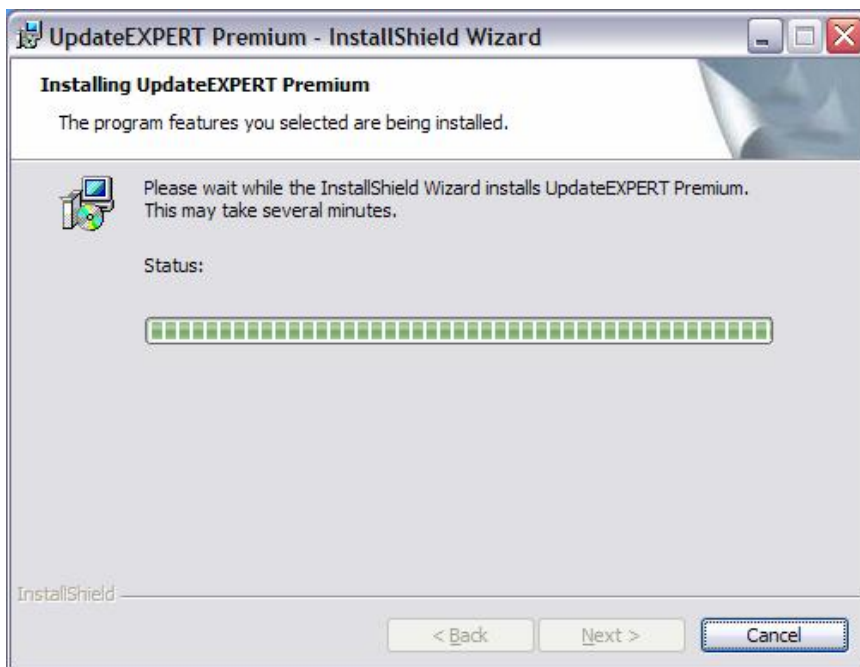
UpdateEXPERT Premium - InstallShield Wizard

Installing UpdateEXPERT Premium

The program features you selected are being installed.

Please wait while the InstallShield Wizard installs UpdateEXPERT Premium. This may take several minutes.

Status:

InstallShield

< Back

Next >

Cancel